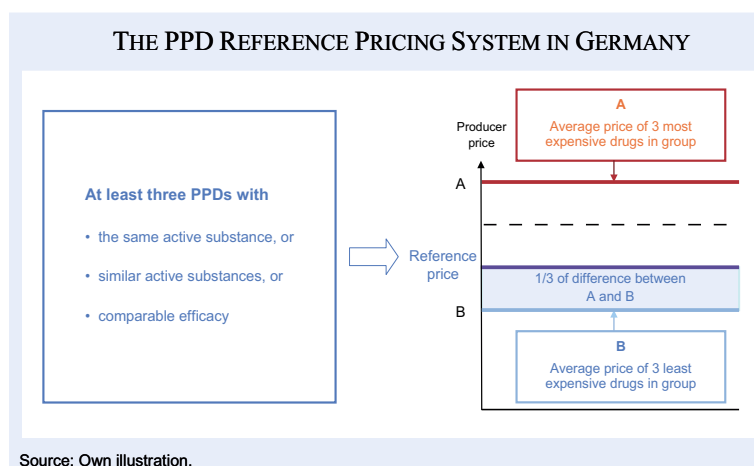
THE PPD REFERENCE PRICING SYSTEM IN GERMANY

At least three PPDs with

• the same active substance, or

• similar active substances, or

• comparable efficacy

Reference price

Producer price

A

Average price of 3 most expensive drugs in group

A

1/3 of difference between A and B

B

B

Average price of 3 least expensive drugs in group

Source: Own illustration.